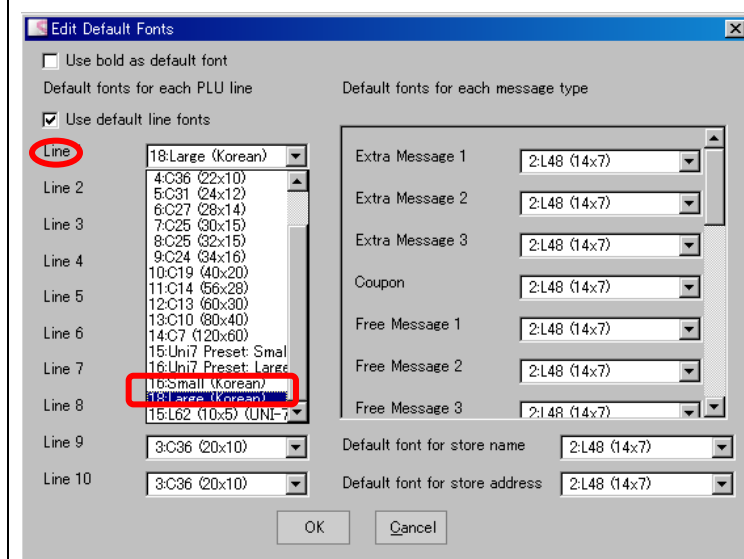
Edit Default Fonts

Use bold as default font

Default fonts for each PLU line

Use default line fonts

Line
18:Large (Korean)
4:C36 (22x10)
5:C31 (24x12)
6:C27 (28x14)
7:C25 (30x15)
8:C25 (32x15)
9:C24 (34x16)
10:C19 (40x20)
11:C14 (56x28)
12:C13 (60x30)
13:C10 (80x40)
14:C7 (120x60)
15:Uni7 Preset: Smal
16:Uni7 Preset: Large
16:Small (Korean)
18:Large (Korean)
15:L62 (10x5) (UNI-7

Line 2
Line 3
Line 4
Line 5
Line 6
Line 7
Line 8
Line 9 3:C36 (20x10)
Line 10 3:C36 (20x10)

Default fonts for each message type

Extra Message 1 2:L48 (14x7)
Extra Message 2 2:L48 (14x7)
Extra Message 3 2:L48 (14x7)
Coupon 2:L48 (14x7)
Free Message 1 2:L48 (14x7)
Free Message 2 2:L48 (14x7)
Free Message 3 2:L48 (14x7)

Default font for store name 2:L48 (14x7)
Default font for store address 2:L48 (14x7)

OK
Cancel